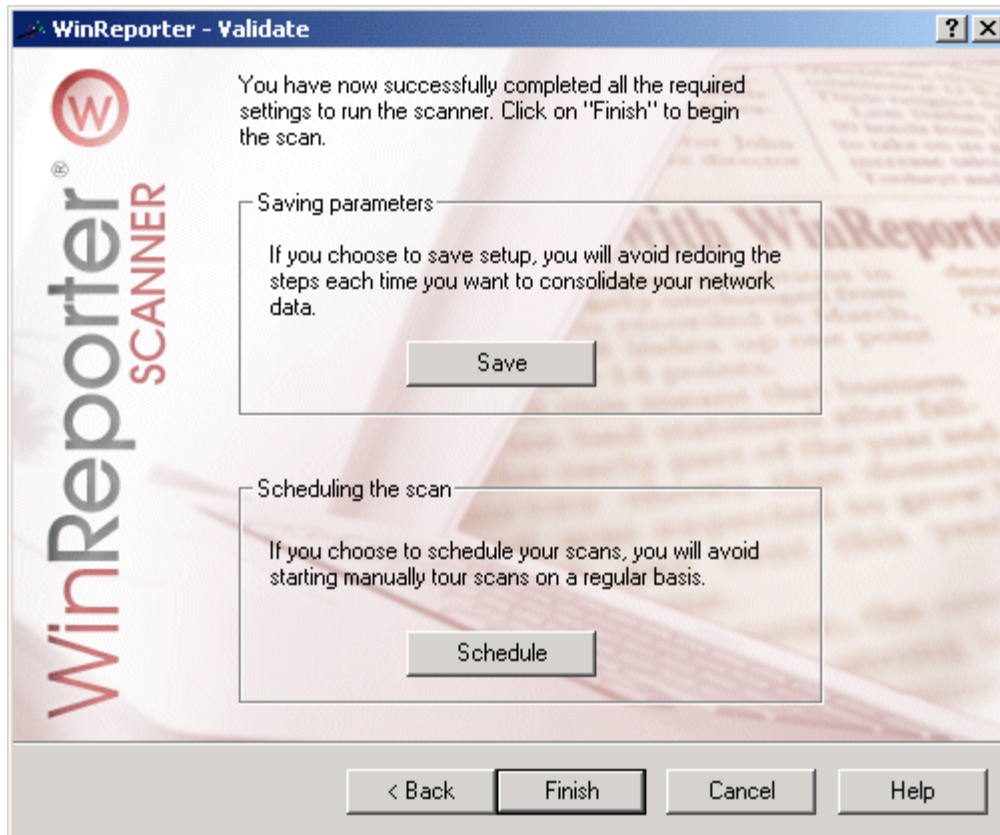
WinReporter - Validate

?
X

W

WinReporter®
SCANNER

You have now successfully completed all the required settings to run the scanner. Click on "Finish" to begin the scan.

Saving parameters

If you choose to save setup, you will avoid redoing the steps each time you want to consolidate your network data.

Save

Scheduling the scan

If you choose to schedule your scans, you will avoid starting manually tour scans on a regular basis.

Schedule

< Back
Finish
Cancel
Help